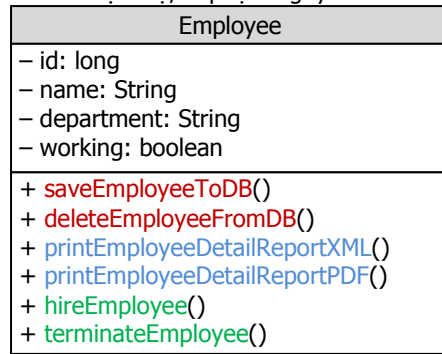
Employee

– id: long
– name: String
– department: String
– working: boolean

+ saveEmployeeToDB()
+ deleteEmployeeFromDB()
+ printEmployeeDetailReportXML()
+ printEmployeeDetailReportPDF()
+ hireEmployee()
+ terminateEmployee()